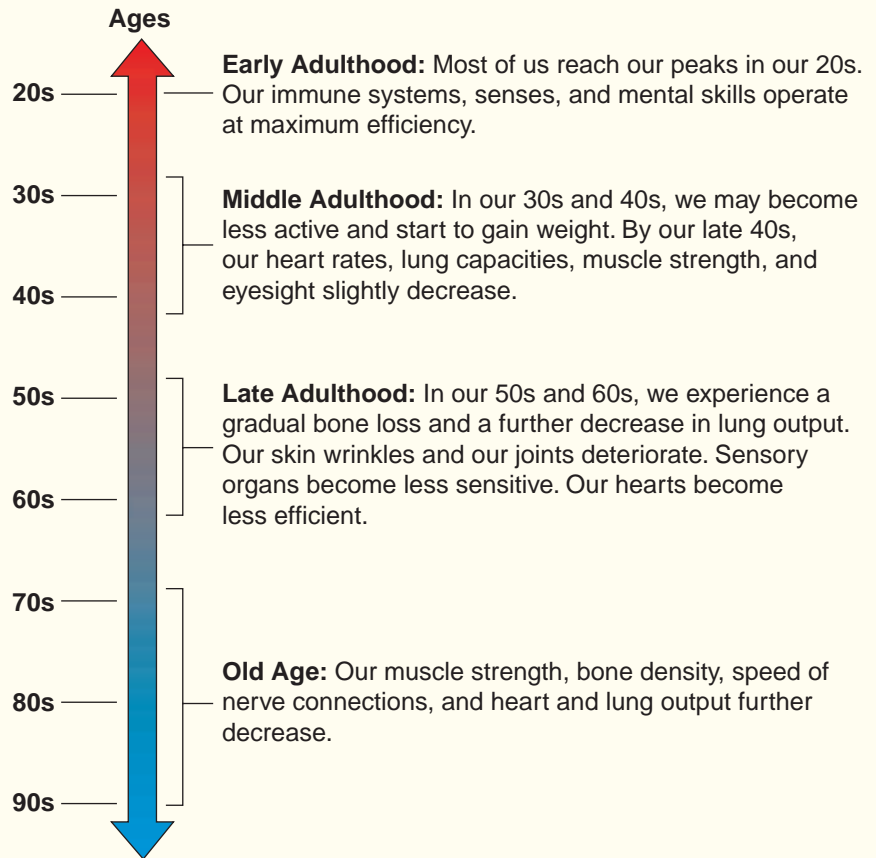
Ages

20s

30s

40s

50s

60s

70s

80s

90s

**Early Adulthood:** Most of us reach our peaks in our 20s. Our immune systems, senses, and mental skills operate at maximum efficiency.

**Middle Adulthood:** In our 30s and 40s, we may become less active and start to gain weight. By our late 40s, our heart rates, lung capacities, muscle strength, and eyesight slightly decrease.

**Late Adulthood:** In our 50s and 60s, we experience a gradual bone loss and a further decrease in lung output. Our skin wrinkles and our joints deteriorate. Sensory organs become less sensitive. Our hearts become less efficient.

**Old Age:** Our muscle strength, bone density, speed of nerve connections, and heart and lung output further decrease.